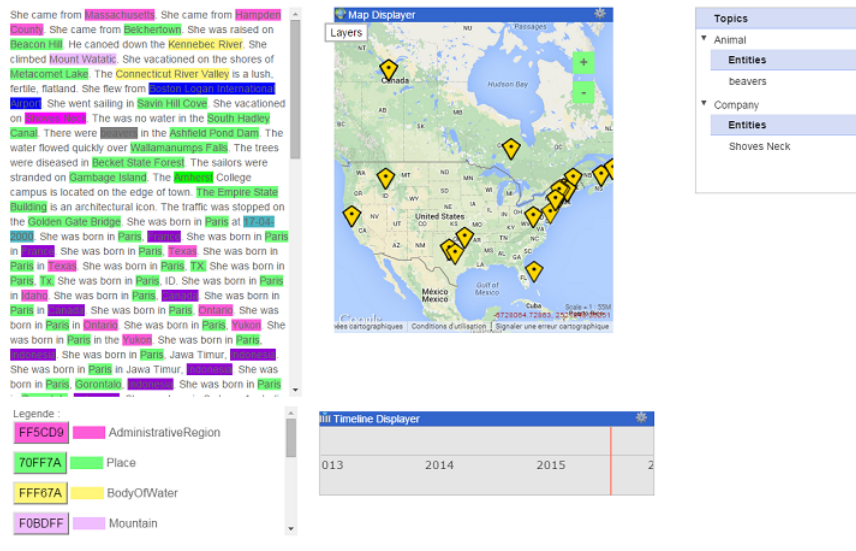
She came from Massachusetts. She came from Hampden County. She came from Belchertown. She was raised on Beacon Hill. He canoed down the Kennebec River. She climbed Mount Watatic. She vacationed on the shores of Metacomet Lake. The Connecticut River Valley is a lush, fertile, flatland. She flew from Boston Logan International Airport. She went sailing in Savin Hill Cove. She vacationed on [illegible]. The was no water in the South Hadley Canal. There were beavers in the Ashfield Pond Dam. The water flowed quickly over Wallamanumps Falls. The trees were diseased in Becket State Forest. The sailors were stranded on Gambage Island. The Amherst College campus is located on the edge of town. The Empire State Building is an architectural icon. The traffic was stopped on the Golden Gate Bridge. She was born in Paris at 17-04-2000. She was born in Paris, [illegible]. She was born in Paris in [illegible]. She was born in Paris, Texas. She was born in Paris in Texas. She was born in Paris, TX. She was born in Paris, Tx. She was born in Paris, ID. She was born in Paris in Idaho. She was born in Paris, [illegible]. She was born in Paris in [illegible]. She was born in Paris, Ontario. She was born in Paris in Ontario. She was born in Paris, Yukon. She was born in Paris in the Yukon. She was born in Paris, Indonesia. She was born in Paris, Jawa Timur, Indonesia. She was born in Paris in Jawa Timur, Indonesia. She was born in Paris, Gorontalo, Indonesia. She was born in Paris in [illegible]

Legende :

FF5CD9 AdministrativeRegion

70FF7A Place

FFF67A BodyOfWater

F0BDFF Mountain

Map Displayer

Layers

+

-

Canada

Hudson Bay

AB

SK

MB

ON

QC

WA

MT

ND

MN

ID

SD

WI

MI

NV

UT

NE

IA

OH

PA

CA

CO

KS

MO

United States

KY

VA

AZ

NM

OK

TN

NC

TX

MS

AL

GA

FL

Gulf of Mexico

México

Mexico

Cuba

Scale = 1 : 55M

-5728064.72863, 2520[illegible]

Google

Données cartographiques

Conditions d'utilisation

Signaler une erreur cartographique

Topics

Animal

Entities

beavers

Company

Entities

Shoves Neck

Timeline Displayer

013

2014

2015

2